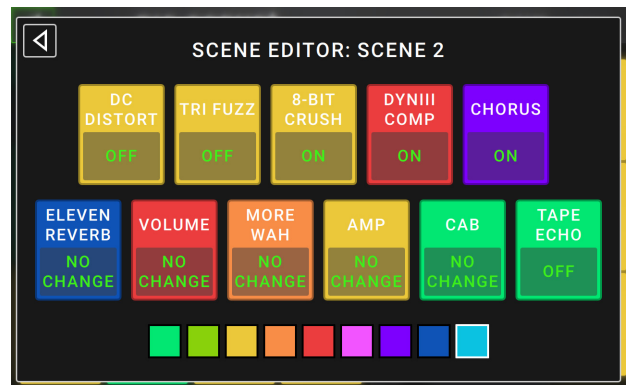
SCENE EDITOR: SCENE 2

DC DISTORT
OFF

TRI FUZZ
OFF

8-BIT CRUSH
ON

DYNIII COMP
ON

CHORUS
ON

ELEVEN REVERB
NO CHANGE

VOLUME
NO CHANGE

MORE WAH
NO CHANGE

AMP
NO CHANGE

CAB
NO CHANGE

TAPE ECHO
OFF